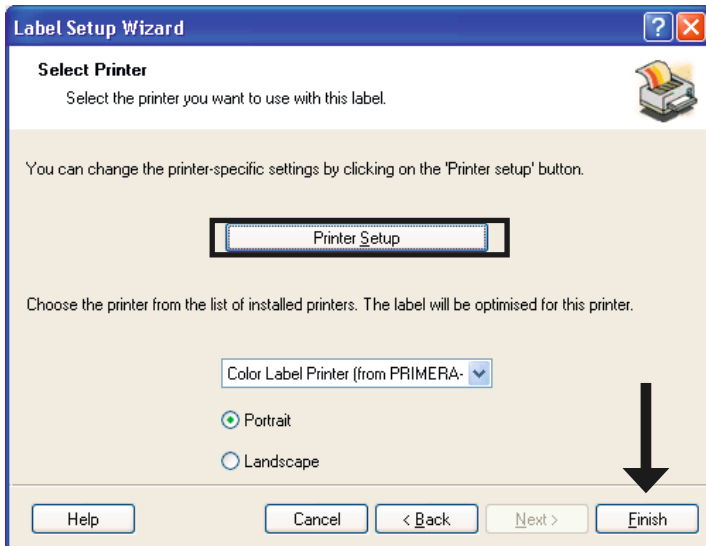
Label Setup Wizard

Select Printer

Select the printer you want to use with this label.

You can change the printer-specific settings by clicking on the 'Printer setup' button.

Printer Setup

Choose the printer from the list of installed printers. The label will be optimised for this printer.

Color Label Printer (from PRIMERA-

Portrait

Landscape

Help

Cancel

< Back

Next >

Finish